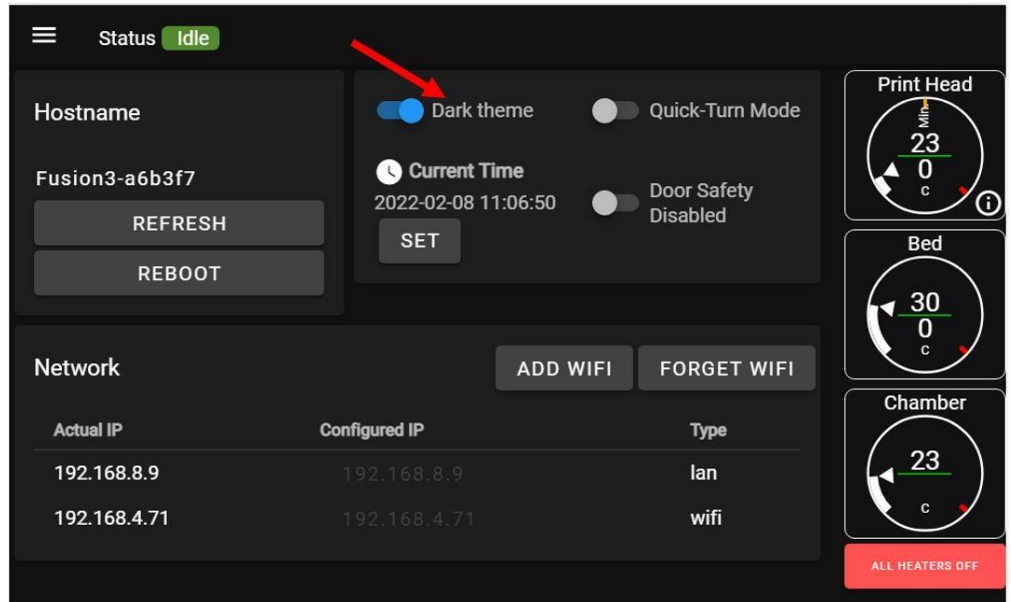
Status Idle

Hostname

Fusion3-a6b3f7

REFRESH

REBOOT

Dark theme

Quick-Turn Mode

Current Time

2022-02-08 11:06:50

SET

Door Safety Disabled

Print Head

Min

23

0

c

Bed

30

0

c

Chamber

23

c

ALL HEATERS OFF

Network

ADD WIFI

FORGET WIFI

| Actual IP | Configured IP | Type |
|---|---|---|
| 192.168.8.9 | 192.168.8.9 | lan |
| 192.168.4.71 | 192.168.4.71 | wifi |